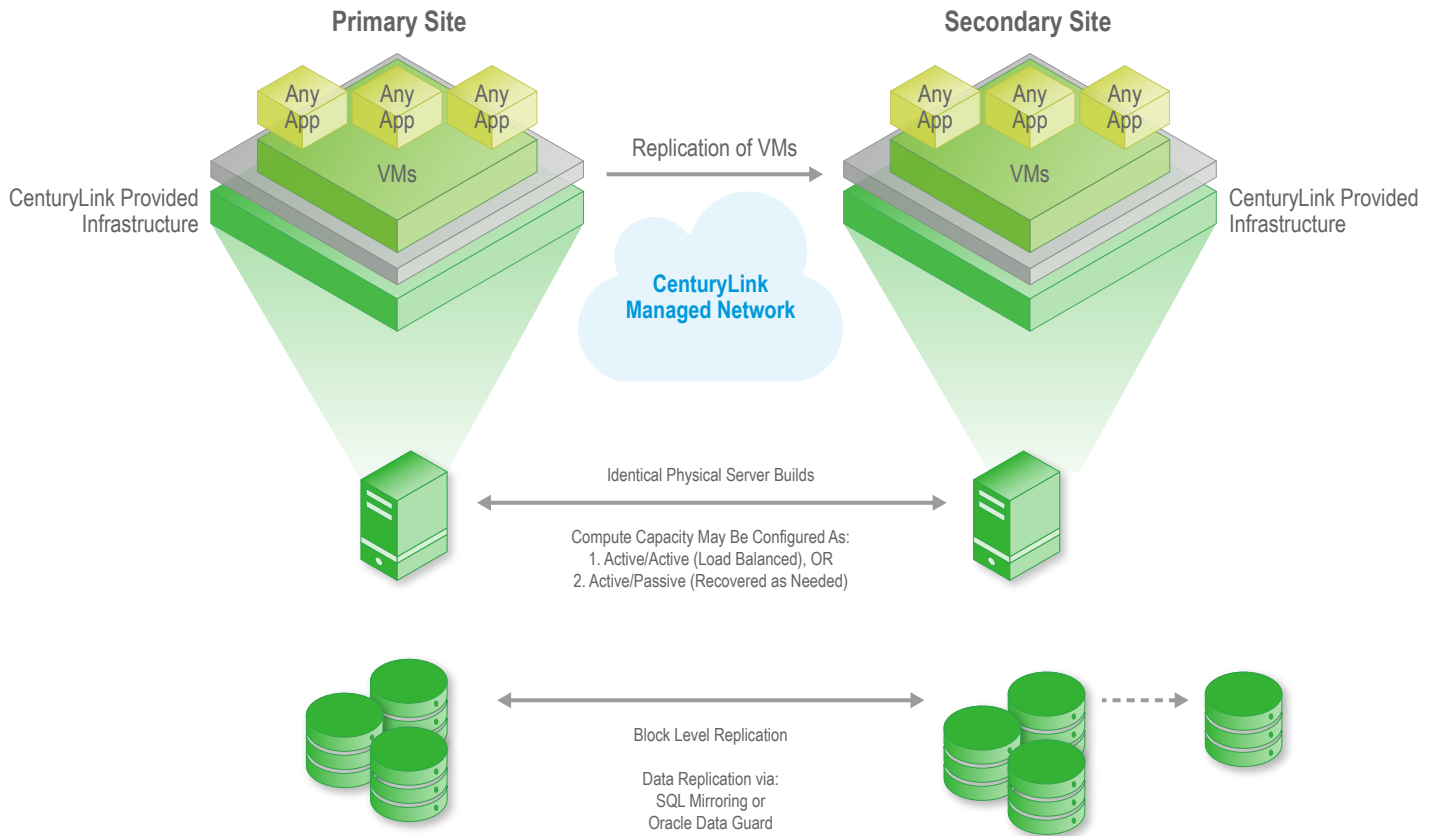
Primary Site

Secondary Site

Any App

Any App

Any App

VMs

Any App

Any App

Any App

VMs

Replication of VMs

CenturyLink Provided Infrastructure

CenturyLink Provided Infrastructure

CenturyLink Managed Network

Identical Physical Server Builds

Compute Capacity May Be Configured As:
1. Active/Active (Load Balanced), OR
2. Active/Passive (Recovered as Needed)

Block Level Replication

Data Replication via:
SQL Mirroring or
Oracle Data Guard